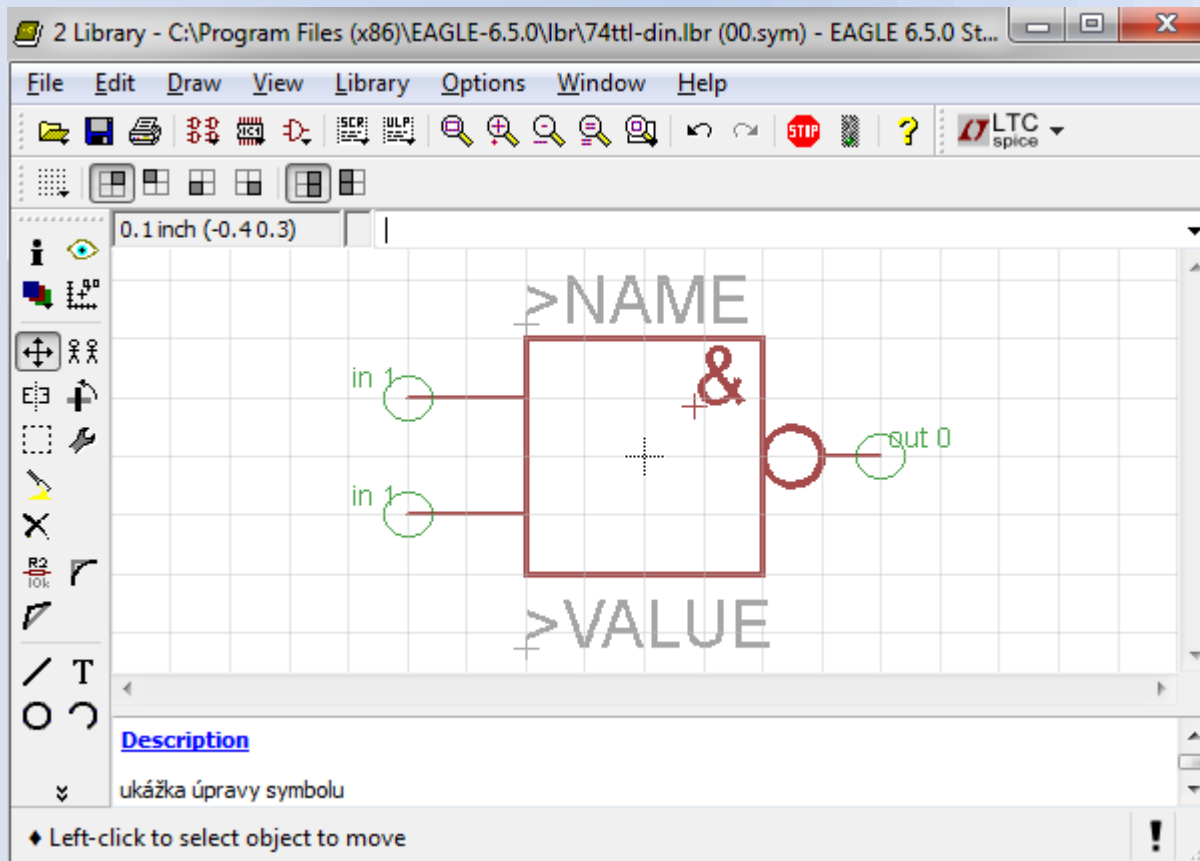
2 Library - C:\Program Files (x86)\EAGLE-6.5.0\lbr\74ttl-din.lbr (00.sym) - EAGLE 6.5.0 St...

File Edit Draw View Library Options Window Help

SCR ULP STOP ? LTC spice

0.1 inch (-0.4 0.3)

>NAME

&

in 1

in 1

out 0

>VALUE

R2 10k

T

Description

ukážka úpravy symbolu

♦ Left-click to select object to move

!